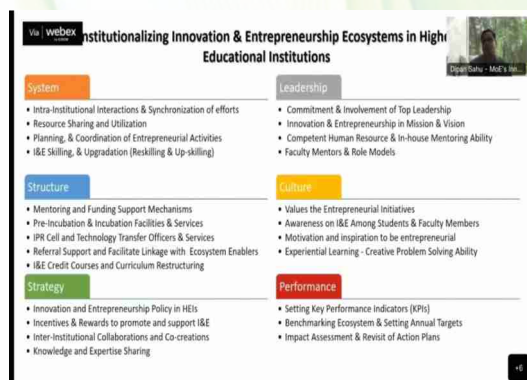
Via webex by CISCO

nstitutionalizing Innovation & Entrepreneurship Ecosystems in High Educational Institutions

Dipan Sahu - MoE's Inn...

System
• Intra-Institutional Interactions & Synchronization of efforts
• Resource Sharing and Utilization
• Planning, & Coordination of Entrepreneurial Activities
• I&E Skilling, & Upgradation (Reskilling & Up-skilling)

Leadership
• Commitment & Involvement of Top Leadership
• Innovation & Entrepreneurship in Mission & Vision
• Competent Human Resource & In-house Mentoring Ability
• Faculty Mentors & Role Models

Structure
• Mentoring and Funding Support Mechanisms
• Pre-Incubation & Incubation Facilities & Services
• IPR Cell and Technology Transfer Officers & Services
• Referral Support and Facilitate Linkage with Ecosystem Enablers
• I&E Credit Courses and Curriculum Restructuring

Culture
• Values the Entrepreneurial Initiatives
• Awareness on I&E Among Students & Faculty Members
• Motivation and inspiration to be entrepreneurial
• Experiential Learning - Creative Problem Solving Ability

Strategy
• Innovation and Entrepreneurship Policy in HEIs
• Incentives & Rewards to promote and support I&E
• Inter-Institutional Collaborations and Co-creations
• Knowledge and Expertise Sharing

Performance
• Setting Key Performance Indicators (KPIs)
• Benchmarking Ecosystem & Setting Annual Targets
• Impact Assessment & Revisit of Action Plans

+6